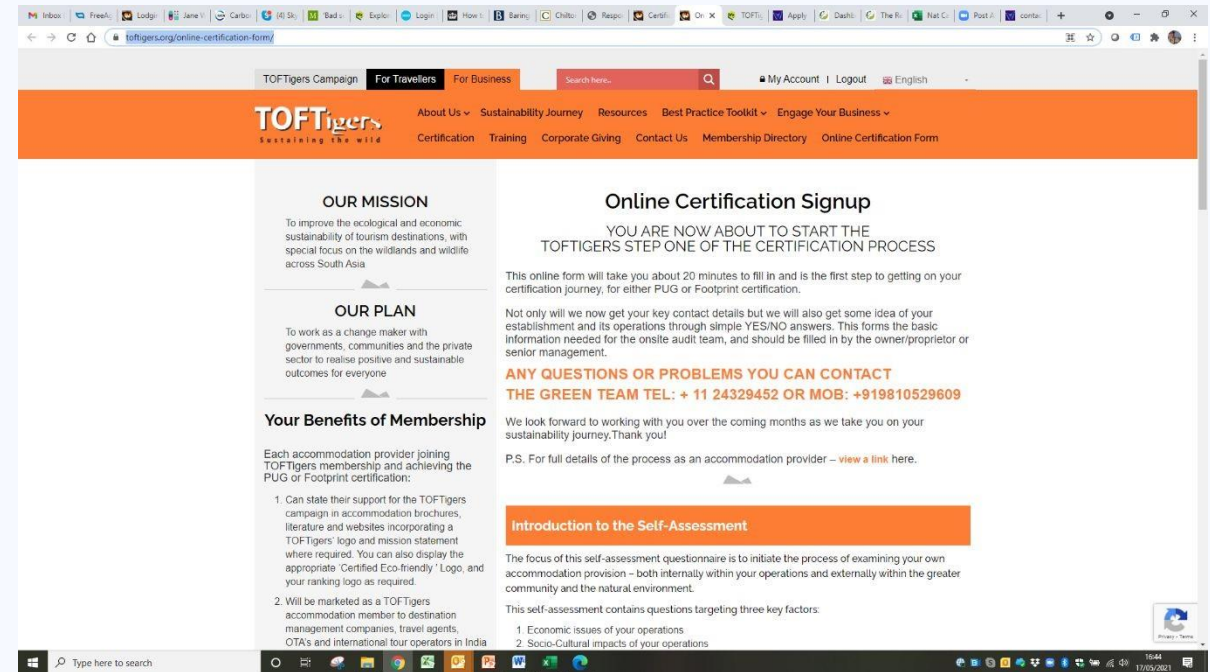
Inbox | FreeAc | Lodgi | Jane V | Carbo | (4) Sky | 'Bad s | Explo | Login | How t | Baring | Chilto | Respo | Certifi | On | TOFTi | Apply | Dashb | The R | Nat C | Post A | conta

toftigers.org/online-certification-form/

TOFTigers Campaign | For Travellers | For Business | Search here... | My Account | Logout | English

TOFTigers
Sustaining the wild

About Us | Sustainability Journey | Resources | Best Practice Toolkit | Engage Your Business
Certification | Training | Corporate Giving | Contact Us | Membership Directory | Online Certification Form

OUR MISSION

To improve the ecological and economic sustainability of tourism destinations, with special focus on the wildlands and wildlife across South Asia

OUR PLAN

To work as a change maker with governments, communities and the private sector to realise positive and sustainable outcomes for everyone

Your Benefits of Membership

Each accommodation provider joining TOFTigers membership and achieving the PUG or Footprint certification:

1. Can state their support for the TOFTigers campaign in accommodation brochures, literature and websites incorporating a TOFTigers' logo and mission statement where required. You can also display the appropriate 'Certified Eco-friendly ' Logo, and your ranking logo as required.

2. Will be marketed as a TOFTigers accommodation member to destination management companies, travel agents, OTA's and international tour operators in India

Online Certification Signup

YOU ARE NOW ABOUT TO START THE TOFTIGERS STEP ONE OF THE CERTIFICATION PROCESS

This online form will take you about 20 minutes to fill in and is the first step to getting on your certification journey, for either PUG or Footprint certification.

Not only will we now get your key contact details but we will also get some idea of your establishment and its operations through simple YES/NO answers. This forms the basic information needed for the onsite audit team, and should be filled in by the owner/proprietor or senior management.

ANY QUESTIONS OR PROBLEMS YOU CAN CONTACT THE GREEN TEAM TEL: + 11 24329452 OR MOB: +919810529609

We look forward to working with you over the coming months as we take you on your sustainability journey.Thank you!

P.S. For full details of the process as an accommodation provider – view a link here.

Introduction to the Self-Assessment

The focus of this self-assessment questionnaire is to initiate the process of examining your own accommodation provision – both internally within your operations and externally within the greater community and the natural environment.

This self-assessment contains questions targeting three key factors:

1. Economic issues of your operations
2. Socio-Cultural impacts of your operations

Privacy - Terms

Type here to search

16:44
17/05/2021